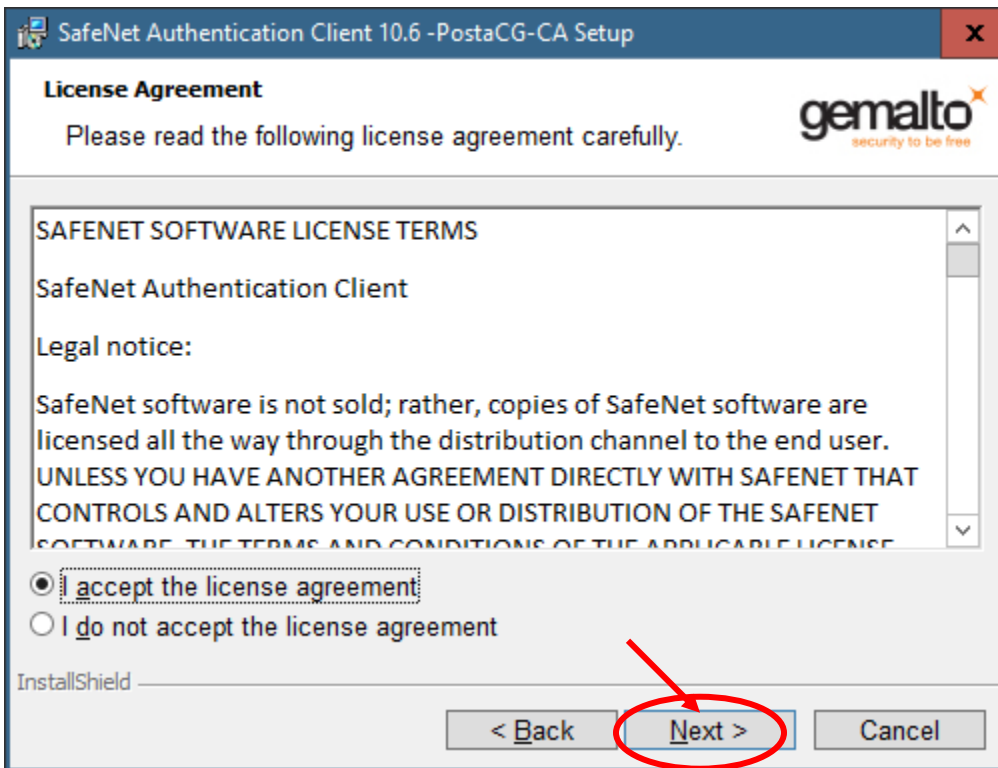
SafeNet Authentication Client 10.6 -PostaCG-CA Setup

X

License Agreement

Please read the following license agreement carefully.

gemalto
security to be free

SAFENET SOFTWARE LICENSE TERMS

SafeNet Authentication Client

Legal notice:

SafeNet software is not sold; rather, copies of SafeNet software are licensed all the way through the distribution channel to the end user. UNLESS YOU HAVE ANOTHER AGREEMENT DIRECTLY WITH SAFENET THAT CONTROLS AND ALTERS YOUR USE OR DISTRIBUTION OF THE SAFENET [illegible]

I accept the license agreement

I do not accept the license agreement

InstallShield

< Back

Next >

Cancel